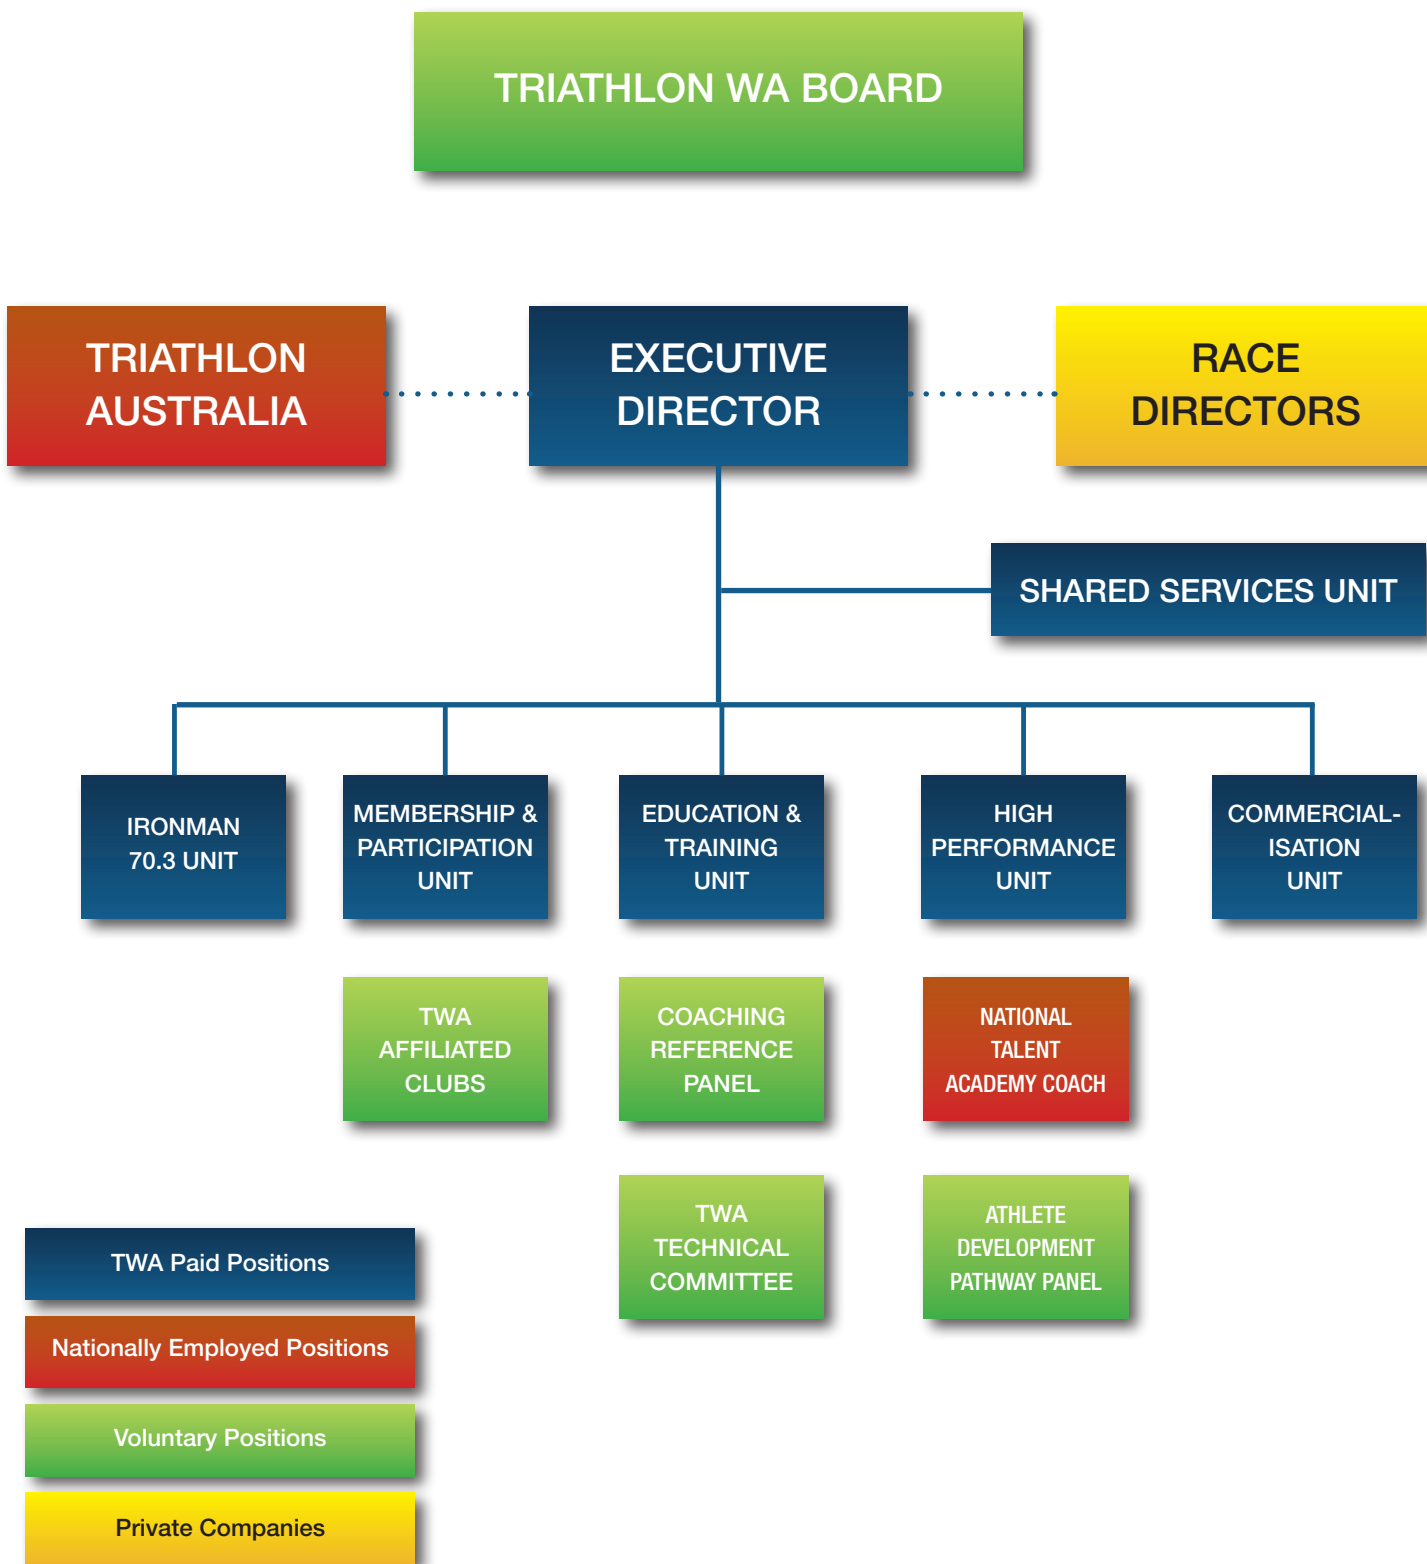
TRIATHLON WA BOARD

TRIATHLON AUSTRALIA

EXECUTIVE DIRECTOR

RACE DIRECTORS

SHARED SERVICES UNIT

IRONMAN 70.3 UNIT

MEMBERSHIP & PARTICIPATION UNIT

EDUCATION & TRAINING UNIT

HIGH PERFORMANCE UNIT

COMMERCIALISATION UNIT

TWA AFFILIATED CLUBS

COACHING REFERENCE PANEL

NATIONAL TALENT ACADEMY COACH

TWA TECHNICAL COMMITTEE

ATHLETE DEVELOPMENT PATHWAY PANEL

TWA Paid Positions

Nationally Employed Positions

Voluntary Positions

Private Companies